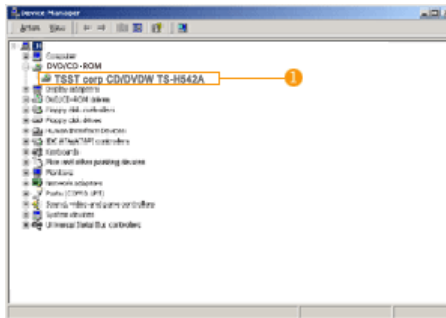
Device Manager
Action View

Computer
DVD/CD-ROM
TSST corp CD/DVDW TS-H542A
1
Display adapters
DVD/CD-ROM drives
Floppy disk controllers
Floppy disk drives
Human Interface Devices
IDE ATA/ATAPI controllers
Keyboards
Mice and other pointing devices
Monitors
Network adapters
Ports (COM & LPT)
Sound, video and game controllers
System devices
Universal Serial Bus controllers